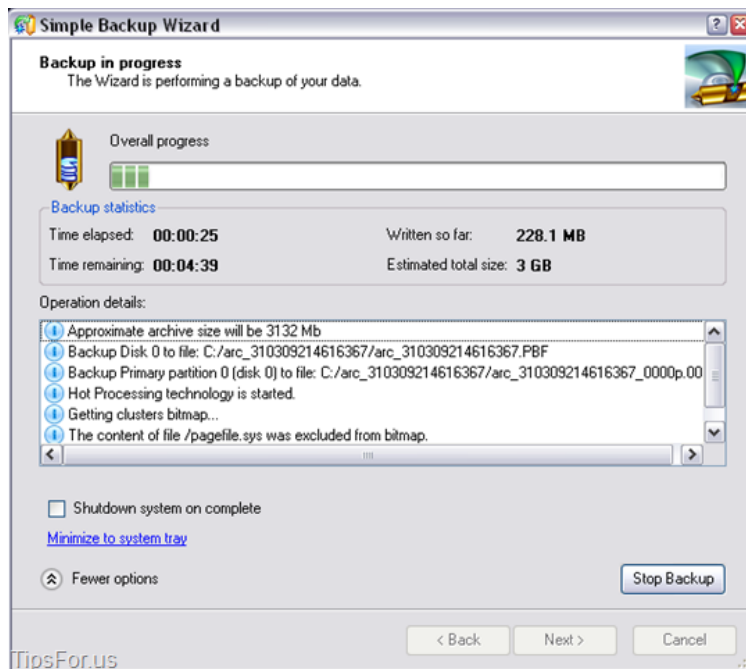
Simple Backup Wizard

Backup in progress
The Wizard is performing a backup of your data.

Overall progress

Backup statistics

Time elapsed: 00:00:25

Written so far: 228.1 MB

Time remaining: 00:04:39

Estimated total size: 3 GB

Operation details:

Approximate archive size will be 3132 Mb
Backup Disk 0 to file: C:/arc_310309214616367/arc_310309214616367.PBF
Backup Primary partition 0 (disk 0) to file: C:/arc_310309214616367/arc_310309214616367_0000p.00
Hot Processing technology is started.
Getting clusters bitmap...
The content of file /pagefile.sys was excluded from bitmap.

Shutdown system on complete

Minimize to system tray

Fewer options

Stop Backup

< Back

Next >

Cancel

TipsFor.us